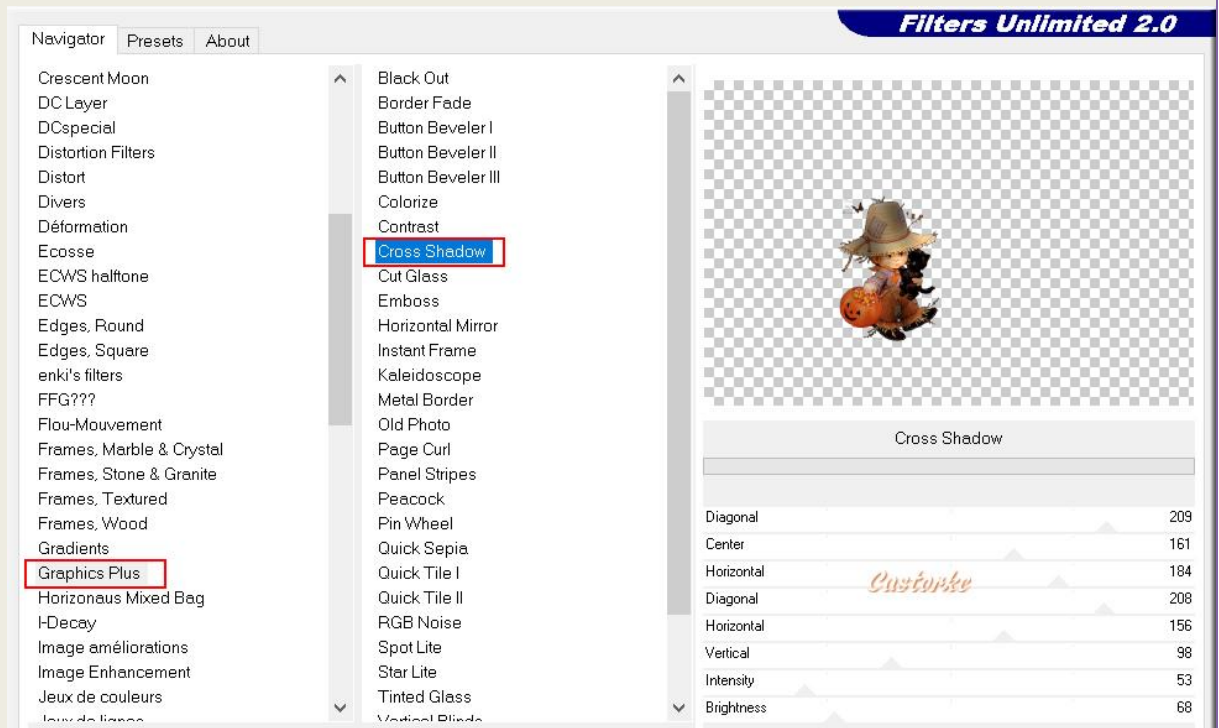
Navigator | Presets | About

Filters Unlimited 2.0

Crescent Moon
DC Layer
DCspecial
Distortion Filters
Distort
Divers
Déformation
Ecosse
ECWS halftone
ECWS
Edges, Round
Edges, Square
enki's filters
FFG???
Flou-Mouvement
Frames, Marble & Crystal
Frames, Stone & Granite
Frames, Textured
Frames, Wood
Gradients
Graphics Plus
Horizonaus Mixed Bag
I-Decay
Image améliorations
Image Enhancement
Jeux de couleurs
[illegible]

Black Out
Border Fade
Button Beveler I
Button Beveler II
Button Beveler III
Colorize
Contrast
Cross Shadow
Cut Glass
Emboss
Horizontal Mirror
Instant Frame
Kaleidoscope
Metal Border
Old Photo
Page Curl
Panel Stripes
Peacock
Pin Wheel
Quick Sepia
Quick Tile I
Quick Tile II
RGB Noise
Spot Lite
Star Lite
Tinted Glass
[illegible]

Cross Shadow

Castorke

| | |
|---|---|
| Diagonal | 209 |
| Center | 161 |
| Horizontal | 184 |
| Diagonal | 208 |
| Horizontal | 156 |
| Vertical | 98 |
| Intensity | 53 |
| Brightness | 68 |